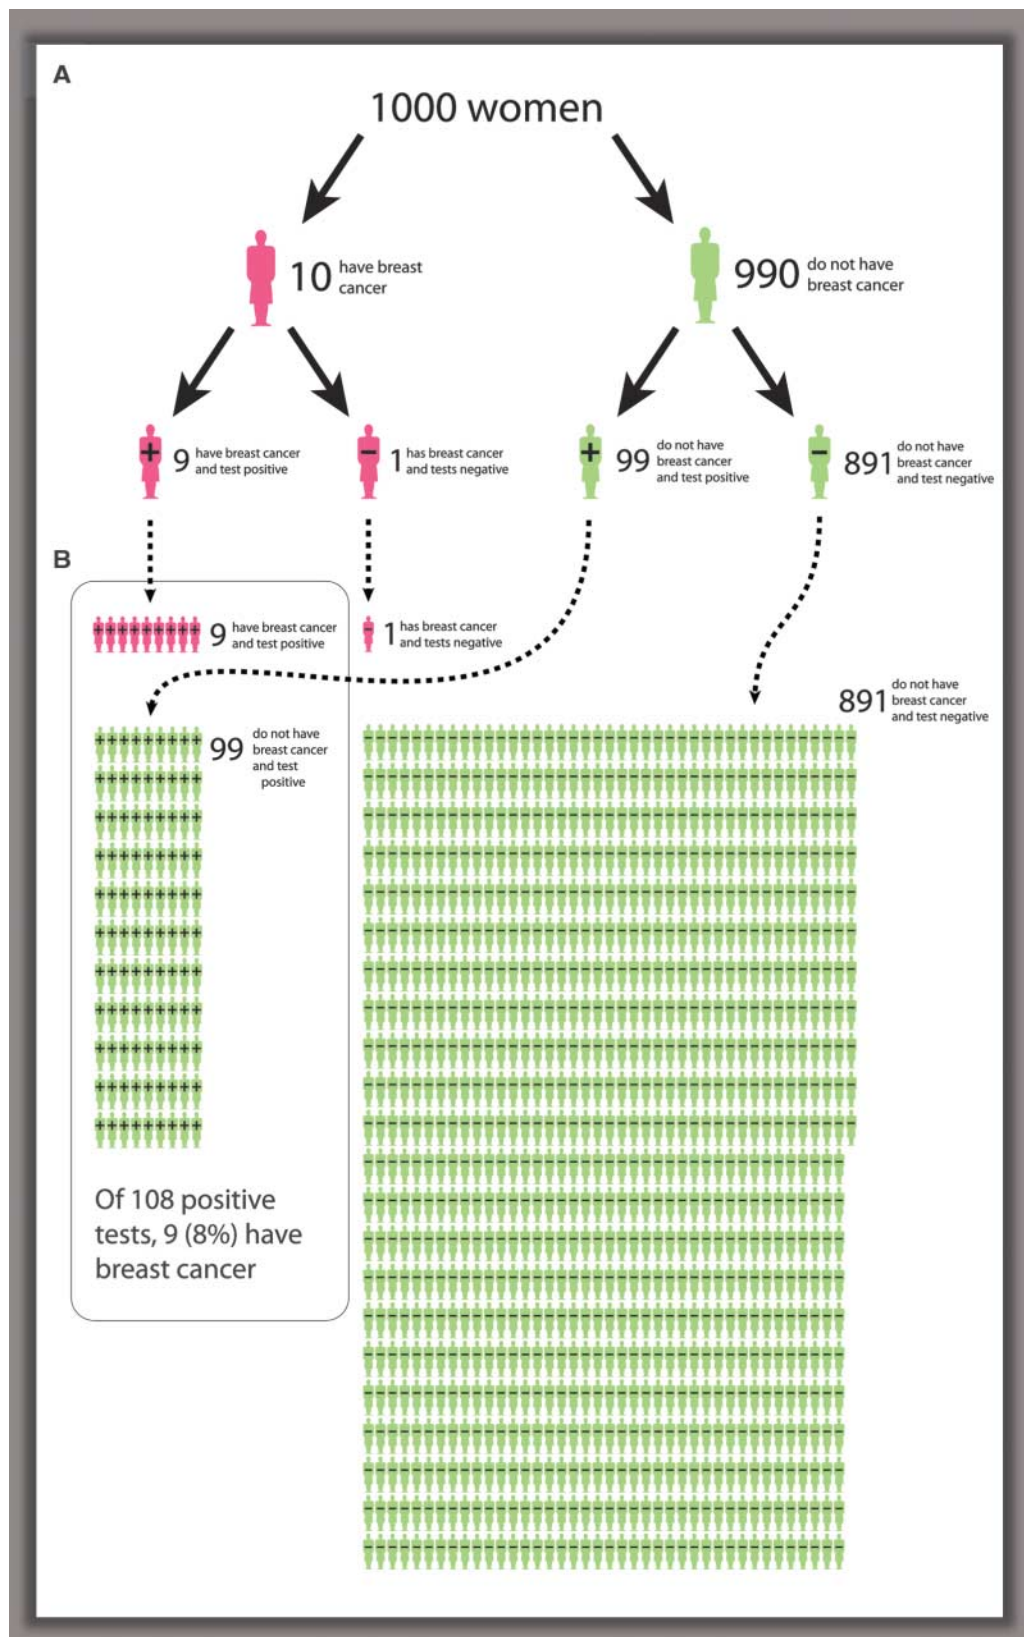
A

1000 women

10 have breast cancer

990 do not have breast cancer

+ 9 have breast cancer and test positive

− 1 has breast cancer and tests negative

+ 99 do not have breast cancer and test positive

− 891 do not have breast cancer and test negative

B

9 have breast cancer and test positive

1 has breast cancer and tests negative

99 do not have breast cancer and test positive

891 do not have breast cancer and test negative

Of 108 positive tests, 9 (8%) have breast cancer